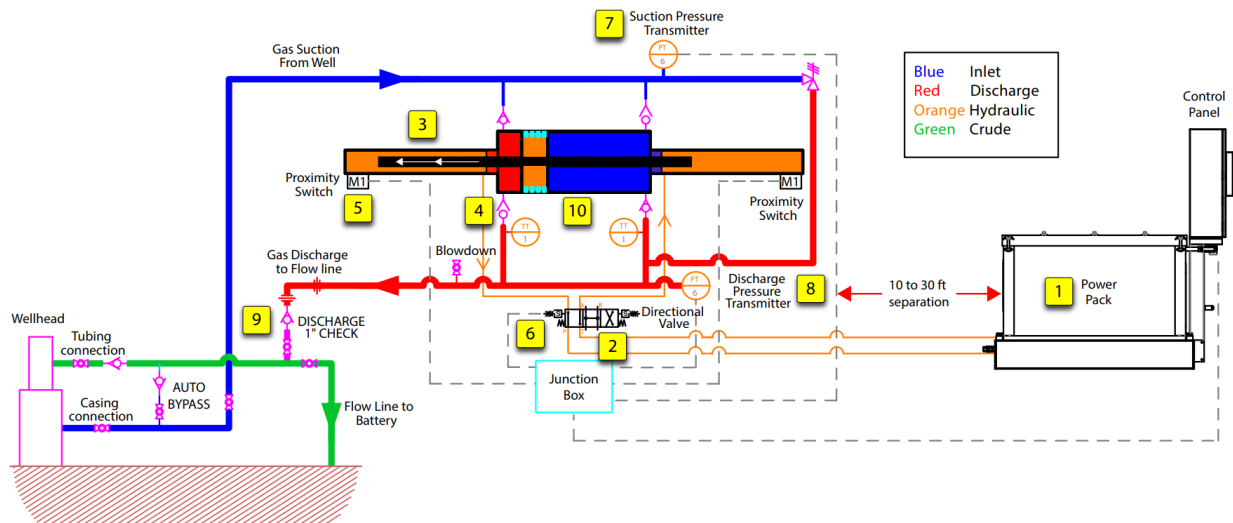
7 Suction Pressure Transmitter

PT 6

Gas Suction From Well

| Blue | Inlet |
|---|---|
| Red | Discharge |
| Orange | Hydraulic |
| Green | Crude |

Control Panel

3

M1

M1

Proximity Switch

5

4

10

Proximity Switch

TT 1

TT 1

Blowdown

Gas Discharge to Flow line

PT 6

Discharge Pressure Transmitter

8

10 to 30 ft separation

1 Power Pack

9 DISCHARGE 1" CHECK

6

Directional Valve

2

Wellhead

Tubing connection

AUTO BYPASS

Casing connection

Junction Box

Flow Line to Battery